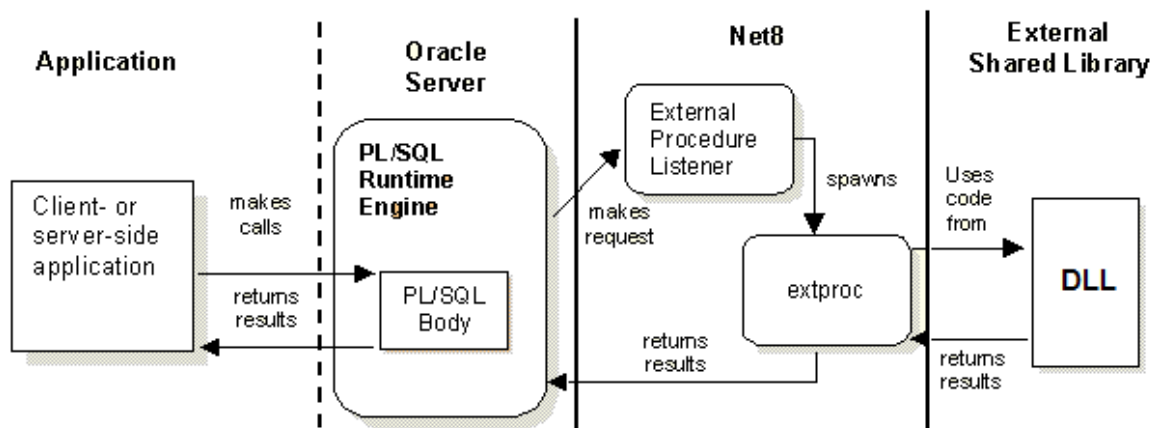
Application

Oracle Server

Net8

External Shared Library

PL/SQL Runtime Engine

External Procedure Listener

Client- or server-side application

makes calls

returns results

PL/SQL Body

makes request

spawns

extproc

Uses code from

DLL

returns results

returns results